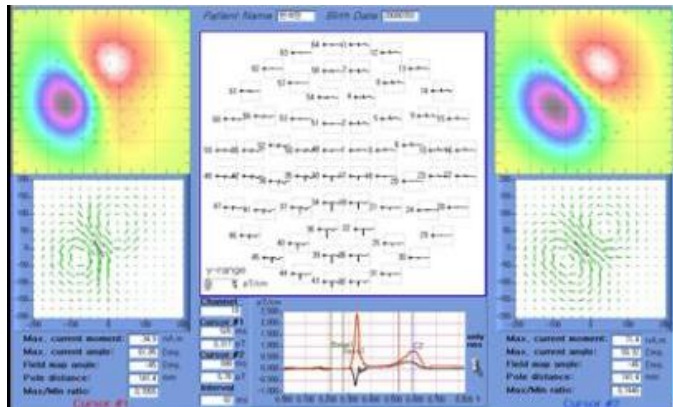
Patient Name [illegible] Birth Date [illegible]

y-range
pT/cm

Channel
Cursor #1
Cursor #2
Interval

Max. current moment:
Max. current angle:
Field map angle:
Pole distance:
Max/Min ratio:
Cursor #1

Max. current moment:
Max. current angle:
Field map angle:
Pole distance:
Max/Min ratio:
Cursor #2